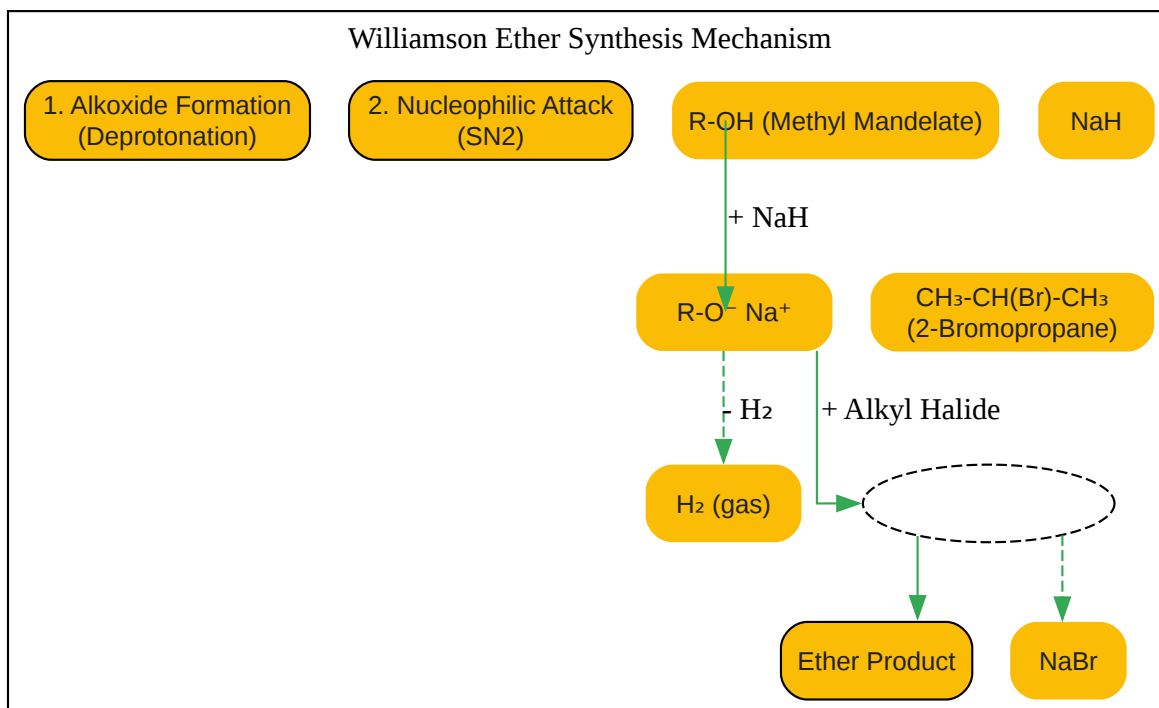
Williamson Ether Synthesis Mechanism

1. Alkoxide Formation (Deprotonation)

2. Nucleophilic Attack (SN2)

R-OH (Methyl Mandelate)

NaH

+ NaH

R-O⁻ Na⁺

CH₃-CH(Br)-CH₃ (2-Bromopropane)

- H₂

+ Alkyl Halide

H₂ (gas)

Ether Product

NaBr